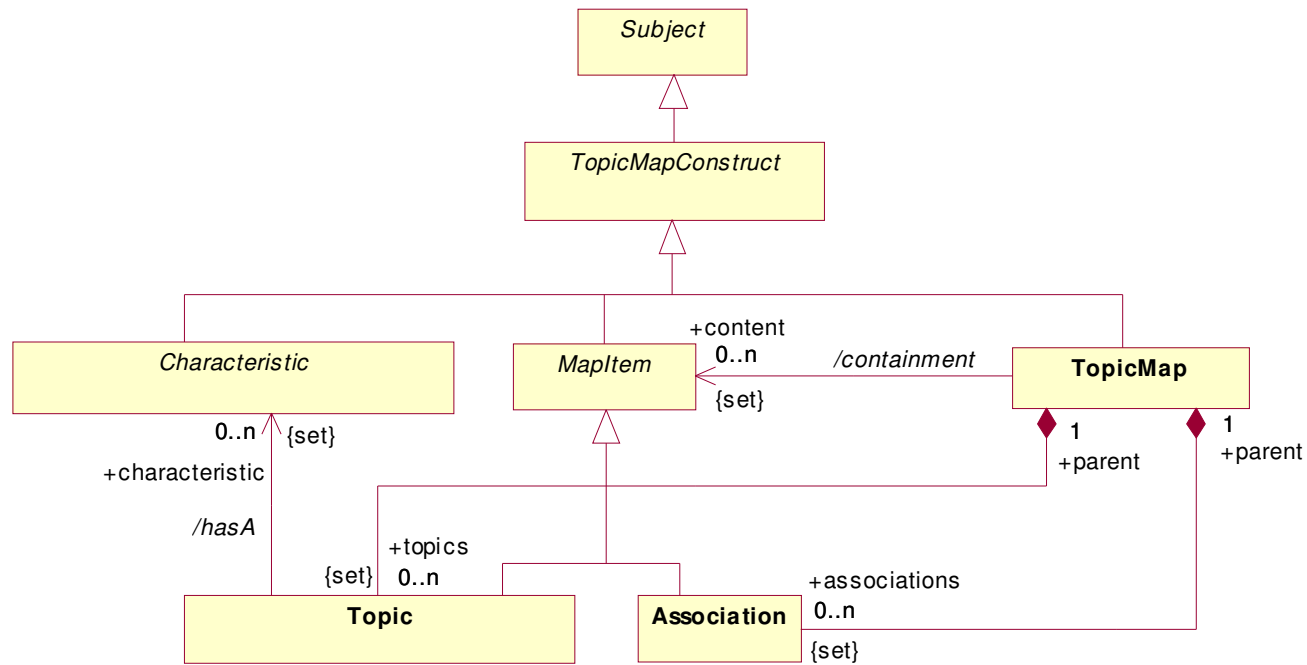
Subject

TopicMapConstruct

Characteristic

MapItem

TopicMap

+content
0..n

/containment

{set}

0..n
{set}

+characteristic

/hasA

1
+parent

1
+parent

+topics
{set} 0..n

+associations
0..n

Topic

Association

{set}